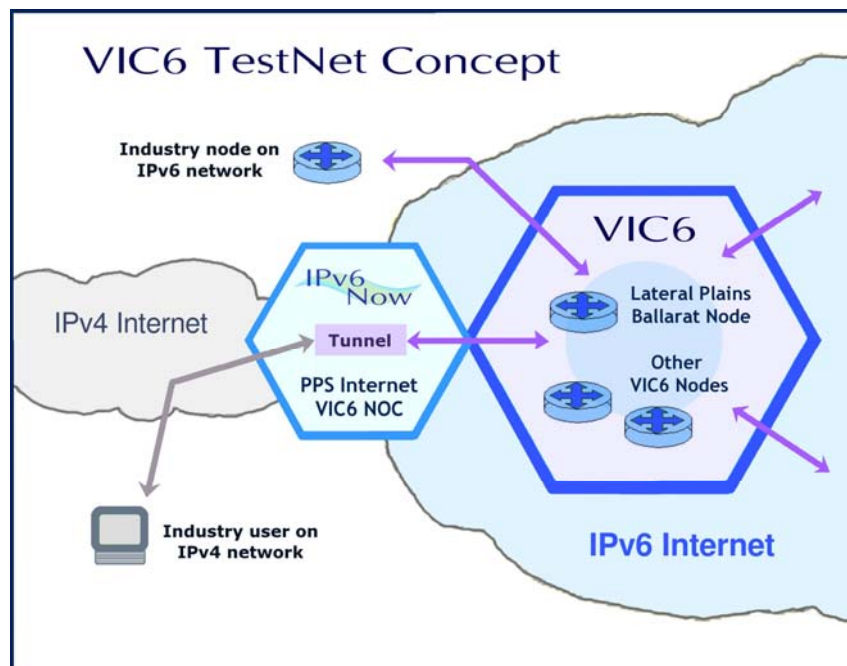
VIC6 TestNet Concept

Industry node on IPv6 network

VIC6

IPv6 Now

IPv4 Internet

Tunnel

Lateral Plains Ballarat Node

PPS Internet VIC6 NOC

Other VIC6 Nodes

Industry user on IPv4 network

IPv6 Internet